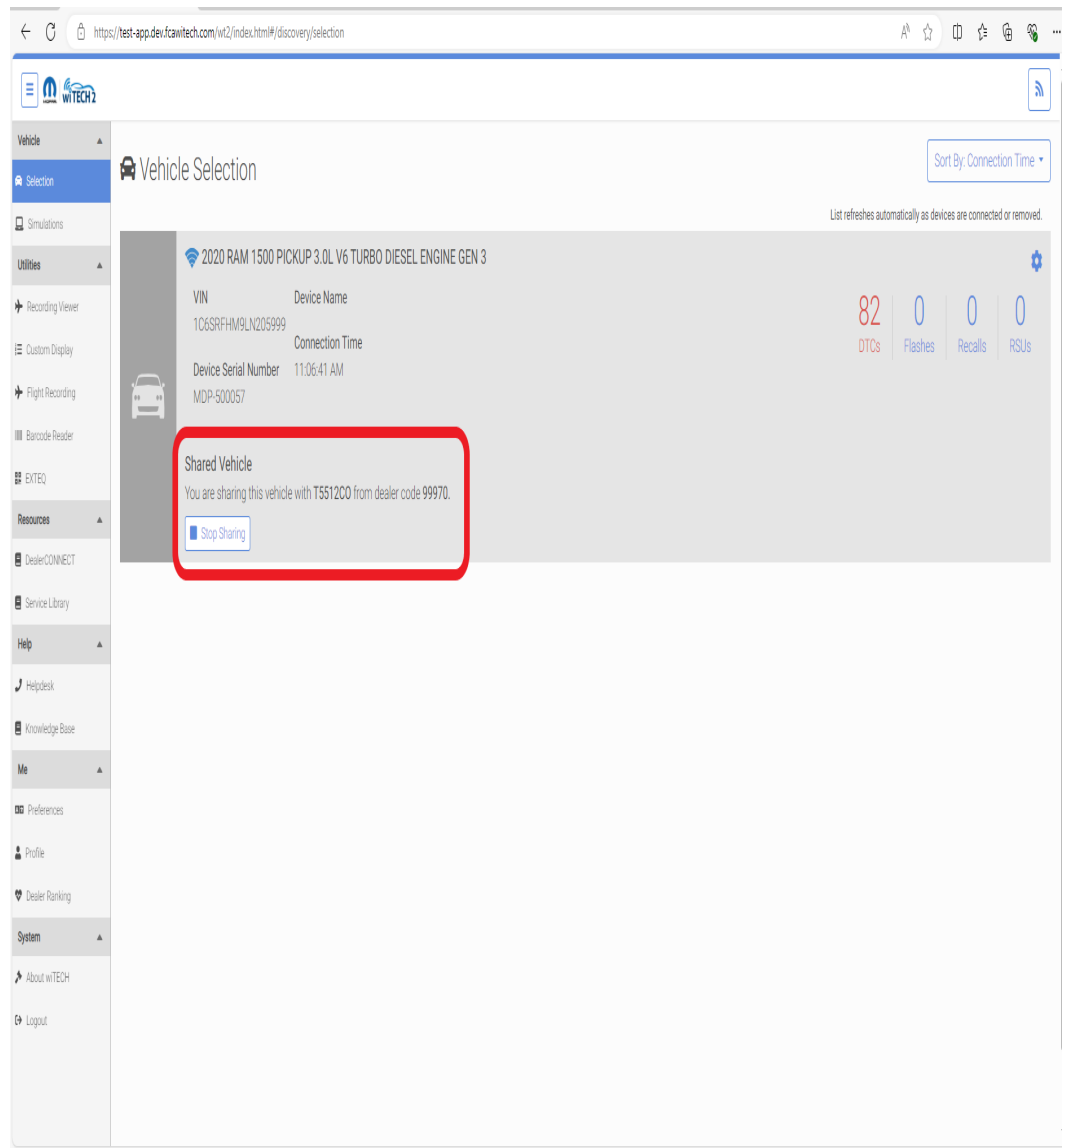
https://test-app.dev.fcawitech.com/wt2/index.html#/discovery/selection

MOPAR wiTECH 2

Vehicle
Selection
Simulations
Utilities
Recording Viewer
Custom Display
Flight Recording
Barcode Reader
EXTEQ
Resources
DealerCONNECT
Service Library
Help
Helpdesk
Knowledge Base
Me
Preferences
Profile
Dealer Ranking
System
About wiTECH
Logout

Vehicle Selection

Sort By: Connection Time

List refreshes automatically as devices are connected or removed.

2020 RAM 1500 PICKUP 3.0L V6 TURBO DIESEL ENGINE GEN 3

VIN
1C6SRFHM9LN205999

Device Name

Connection Time
11:06:41 AM

Device Serial Number
MDP-500057

| 82 | 0 | 0 | 0 |
|---|---|---|---|
| DTCs | Flashes | Recalls | RSUs |

Shared Vehicle
You are sharing this vehicle with T5512CO from dealer code 99970.

Stop Sharing